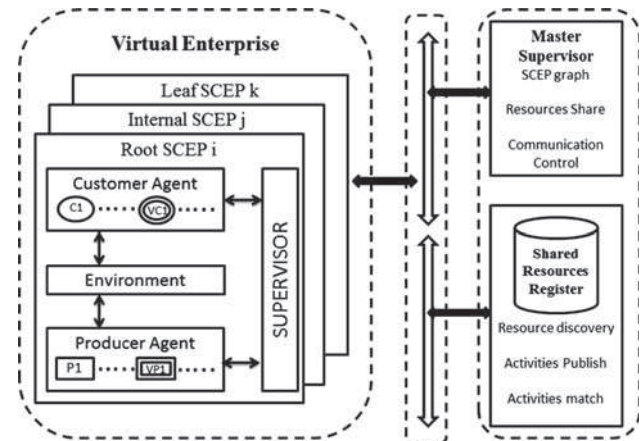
Virtual Enterprise

Leaf SCEP k

Internal SCEP j

Root SCEP i

Customer Agent

C1

VC1

Environment

Producer Agent

P1

VP1

SUPERVISOR

Master Supervisor

SCEP graph

Resources Share

Communication Control

Shared Resources Register

Resource discovery

Activities Publish

Activities match